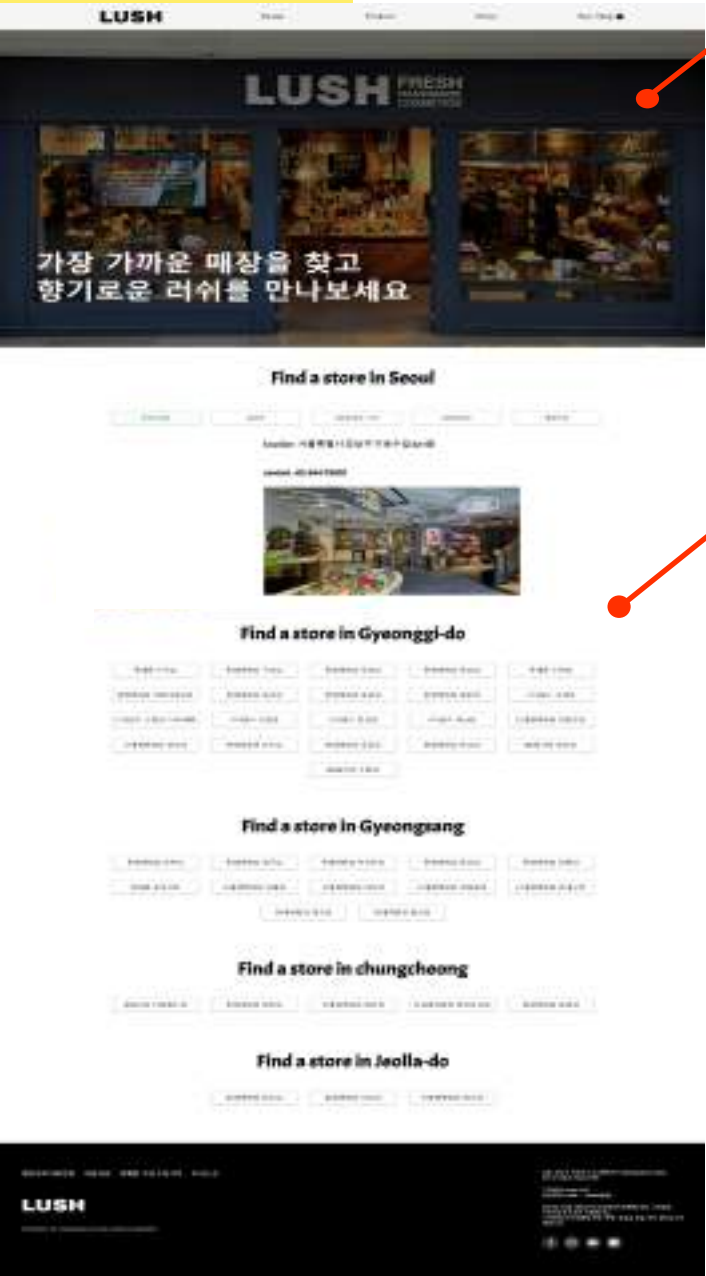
LUSH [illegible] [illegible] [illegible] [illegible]

LUSH FRESH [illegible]

가장 가까운 매장을 찾고
향기로운 러쉬를 만나보세요

Find a store in Seoul

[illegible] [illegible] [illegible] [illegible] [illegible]

Location: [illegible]

Contact: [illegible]

Find a store in Gyeonggi-do

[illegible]

Find a store in Gyeongsang

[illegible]

Find a store in chungcheong

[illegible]

Find a store in Jeolla-do

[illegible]

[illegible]

LUSH

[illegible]